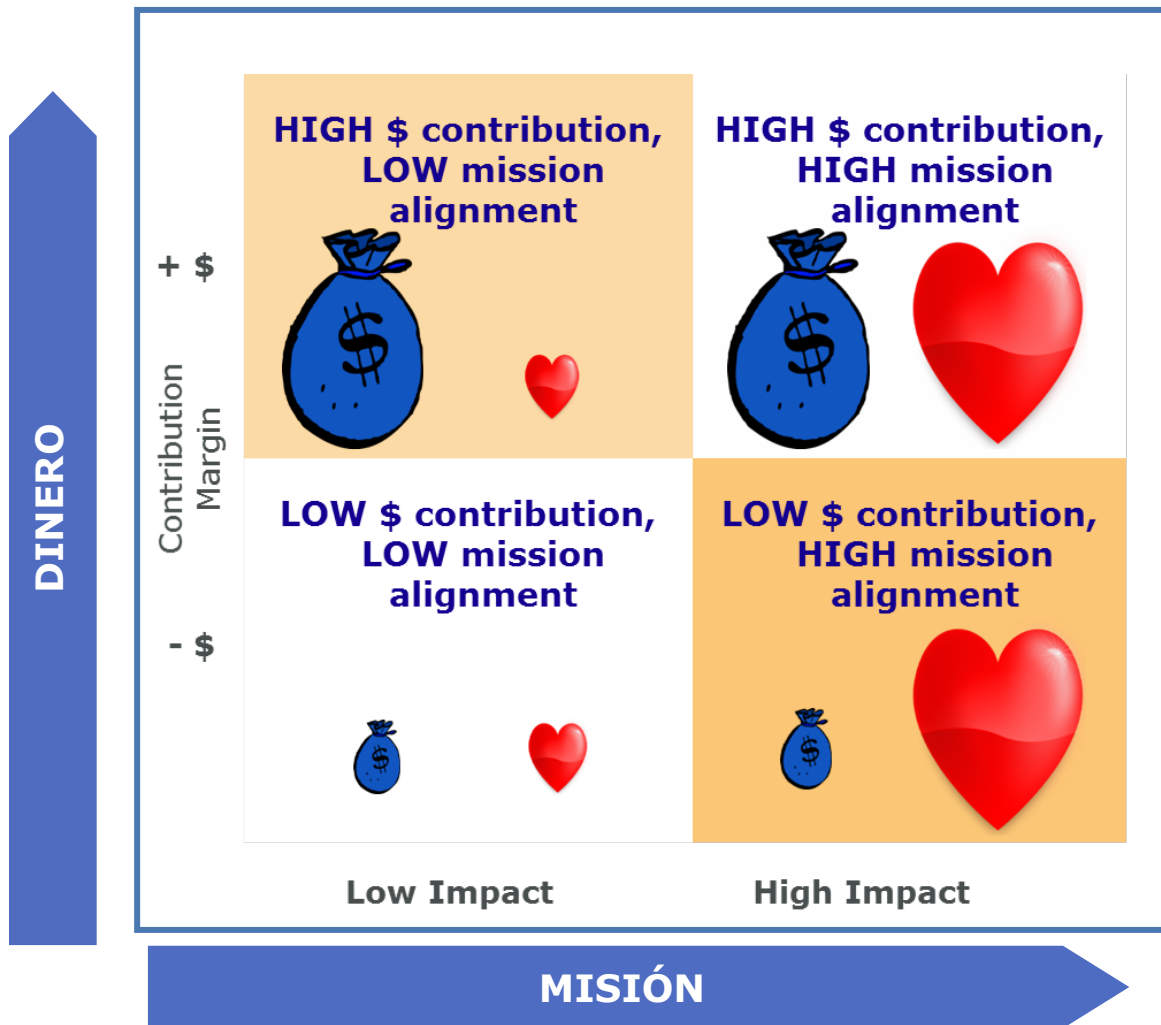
DINERO

+ $

Contribution Margin

- $

HIGH $ contribution, LOW mission alignment

HIGH $ contribution, HIGH mission alignment

LOW $ contribution, LOW mission alignment

LOW $ contribution, HIGH mission alignment

Low Impact

High Impact

MISIÓN